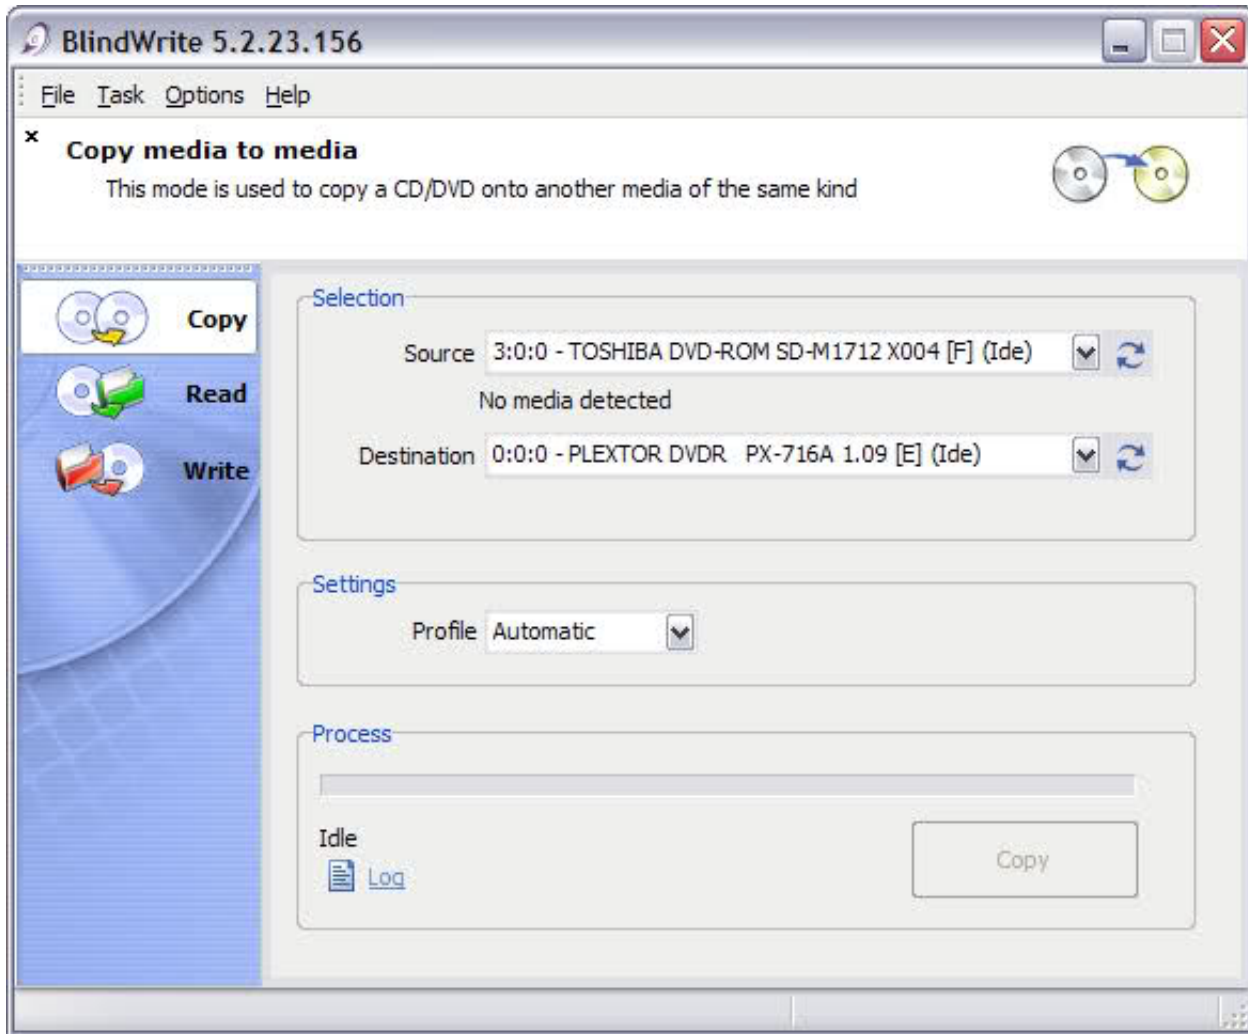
BlindWrite 5.2.23.156

File Task Options Help

×

Copy media to media

This mode is used to copy a CD/DVD onto another media of the same kind

Copy

Read

Write

Selection

Source 3:0:0 - TOSHIBA DVD-ROM SD-M1712 X004 [F] (Ide)

No media detected

Destination 0:0:0 - PLEXTOR DVDR PX-716A 1.09 [E] (Ide)

Settings

Profile Automatic

Process

Idle

Log

Copy